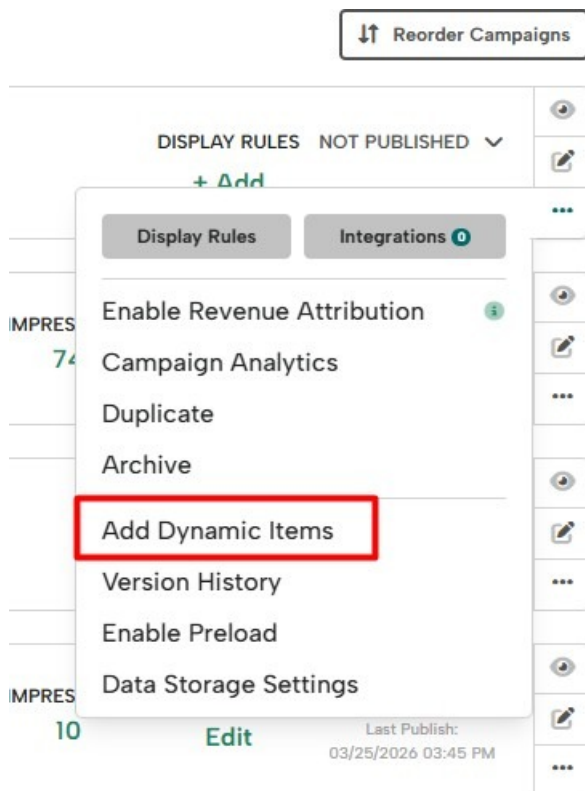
Reorder Campaigns

DISPLAY RULES NOT PUBLISHED

+ Add

Display Rules

Integrations 0

Enable Revenue Attribution

Campaign Analytics

Duplicate

Archive

Add Dynamic Items

Version History

Enable Preload

Data Storage Settings

IMPRES

74

IMPRES

10

Edit

Last Publish: 03/25/2026 03:45 PM